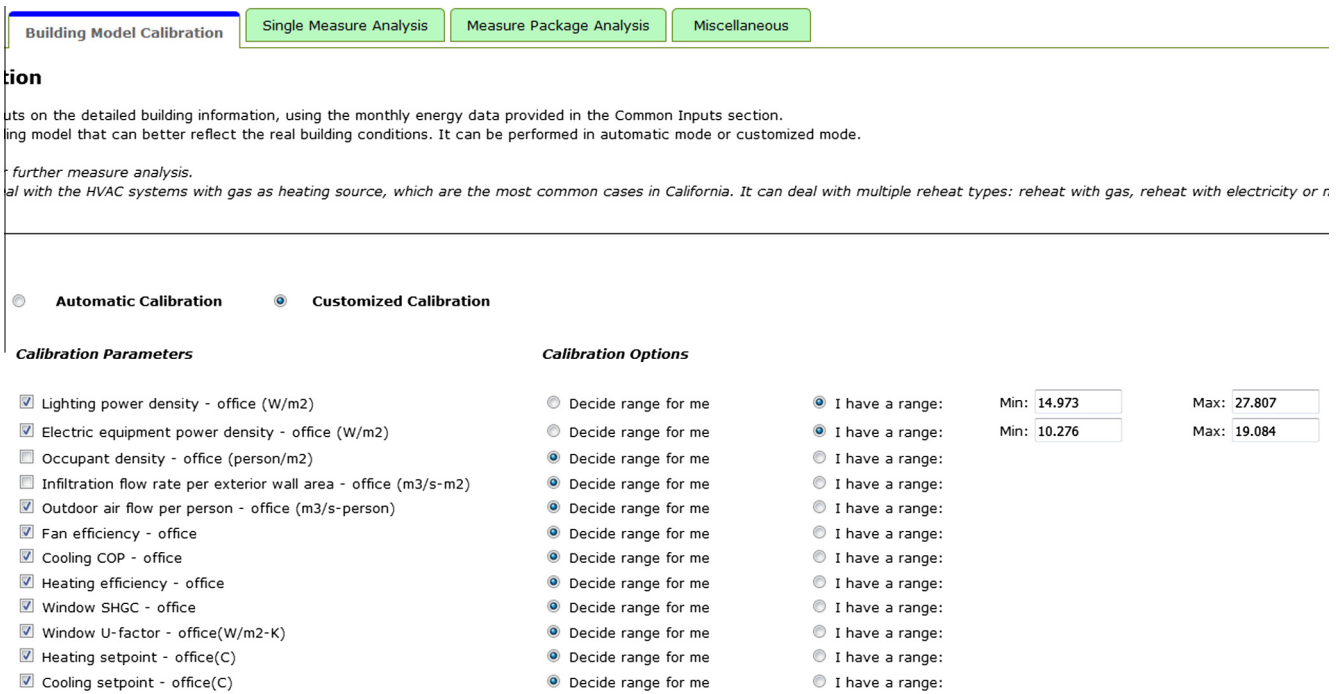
Building Model Calibration | Single Measure Analysis | Measure Package Analysis | Miscellaneous

tion

uts on the detailed building information, using the monthly energy data provided in the Common Inputs section.
ling model that can better reflect the real building conditions. It can be performed in automatic mode or customized mode.

r further measure analysis.
al with the HVAC systems with gas as heating source, which are the most common cases in California. It can deal with multiple reheat types: reheat with gas, reheat with electricity or r

Automatic Calibration   Customized Calibration

| Calibration Parameters | Calibration Options | | | |
|---|---|---|---|---|
| Lighting power density - office (W/m2) | Decide range for me | I have a range: | Min: 14.973 | Max: 27.807 |
| Electric equipment power density - office (W/m2) | Decide range for me | I have a range: | Min: 10.276 | Max: 19.084 |
| Occupant density - office (person/m2) | Decide range for me | I have a range: | | |
| Infiltration flow rate per exterior wall area - office (m3/s-m2) | Decide range for me | I have a range: | | |
| Outdoor air flow per person - office (m3/s-person) | Decide range for me | I have a range: | | |
| Fan efficiency - office | Decide range for me | I have a range: | | |
| Cooling COP - office | Decide range for me | I have a range: | | |
| Heating efficiency - office | Decide range for me | I have a range: | | |
| Window SHGC - office | Decide range for me | I have a range: | | |
| Window U-factor - office(W/m2-K) | Decide range for me | I have a range: | | |
| Heating setpoint - office(C) | Decide range for me | I have a range: | | |
| Cooling setpoint - office(C) | Decide range for me | I have a range: | | |